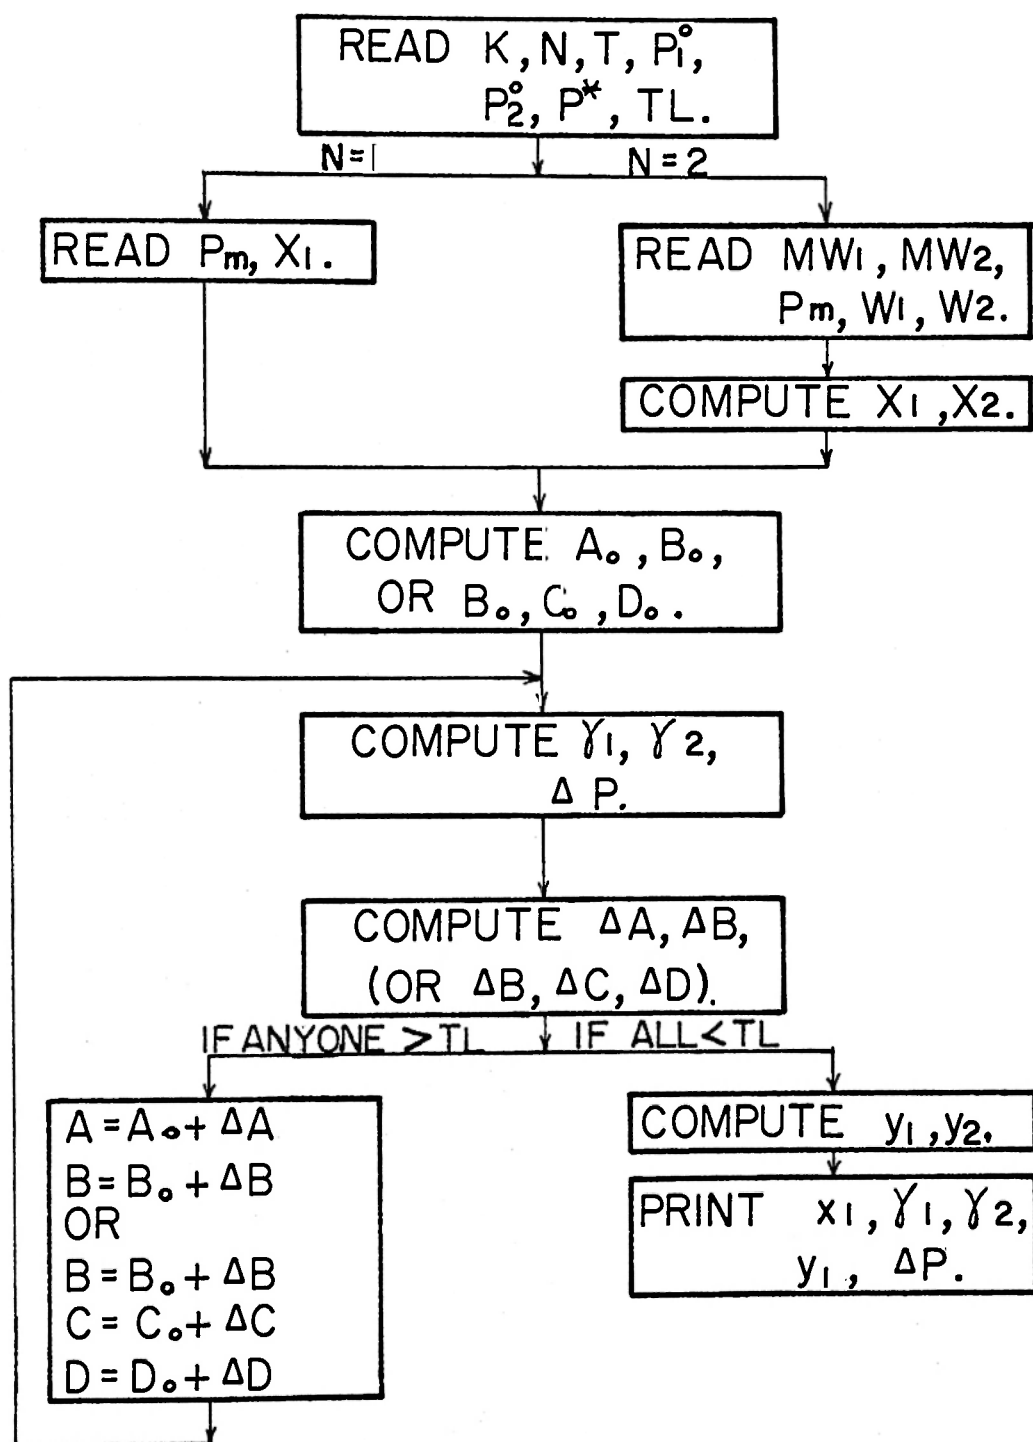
READ K, N, T, $P_1^\circ$, $P_2^\circ$, $P^*$, TL.

N=1

N=2

READ $P_m$, $X_1$.

READ $MW_1$, $MW_2$, $P_m$, $W_1$, $W_2$.

COMPUTE $X_1$, $X_2$.

COMPUTE $A_o$, $B_o$, OR $B_o$, $C_o$, $D_o$.

COMPUTE $\gamma_1$, $\gamma_2$, $\Delta P$.

COMPUTE $\Delta A$, $\Delta B$, (OR $\Delta B$, $\Delta C$, $\Delta D$).

IF ANYONE > TL

IF ALL < TL

$A = A_o + \Delta A$
$B = B_o + \Delta B$
OR
$B = B_o + \Delta B$
$C = C_o + \Delta C$
$D = D_o + \Delta D$

COMPUTE $y_1$, $y_2$.

PRINT $x_1$, $\gamma_1$, $\gamma_2$, $y_1$, $\Delta P$.